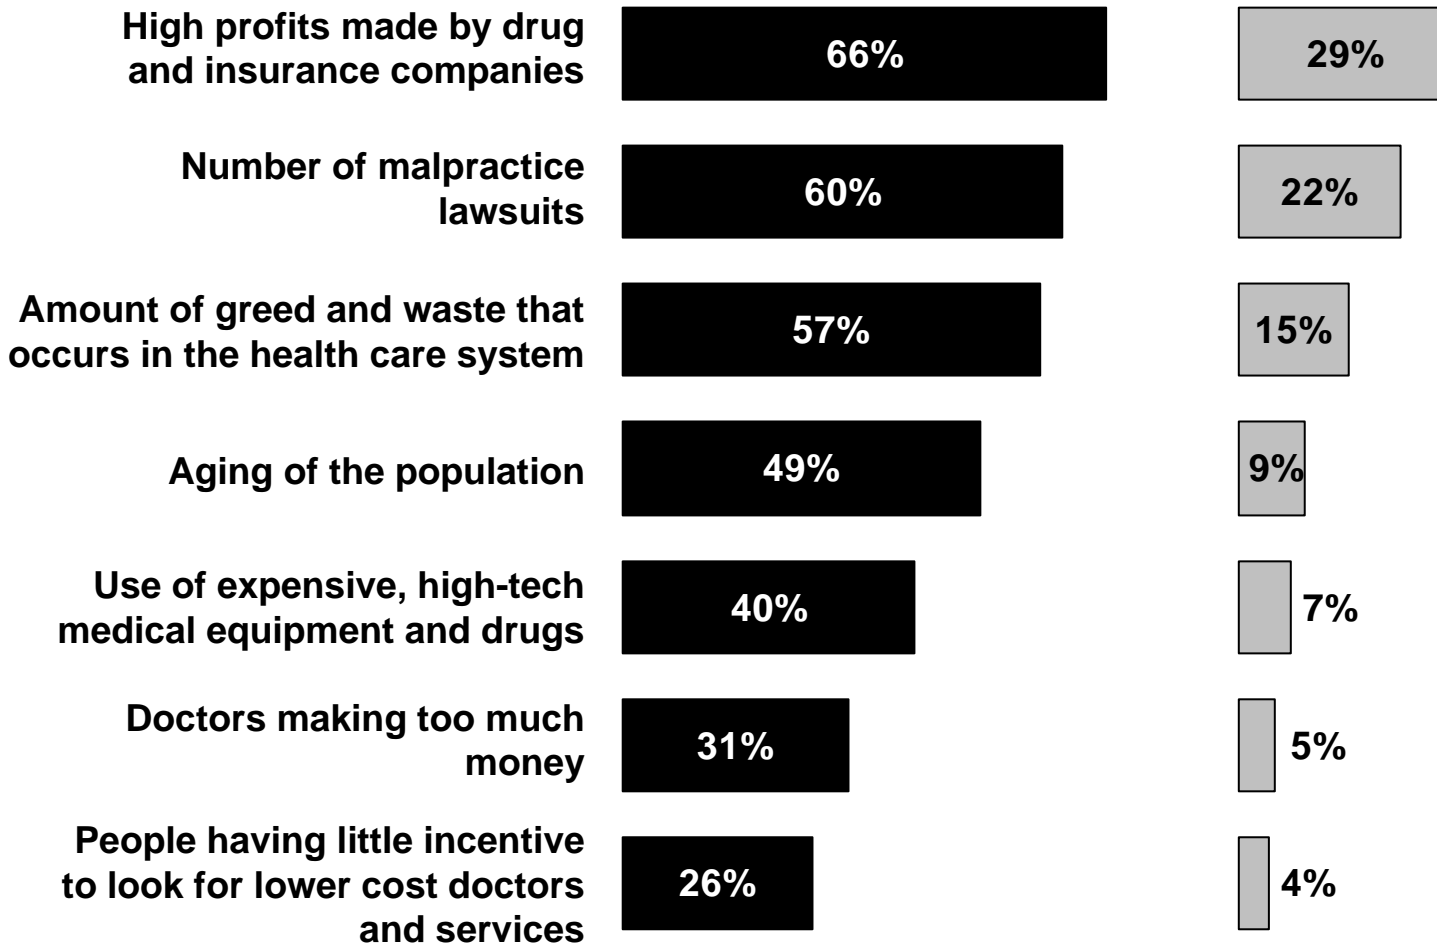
High profits made by drug and insurance companies
66%
29%

Number of malpractice lawsuits
60%
22%

Amount of greed and waste that occurs in the health care system
57%
15%

Aging of the population
49%
9%

Use of expensive, high-tech medical equipment and drugs
40%
7%

Doctors making too much money
31%
5%

People having little incentive to look for lower cost doctors and services
26%
4%